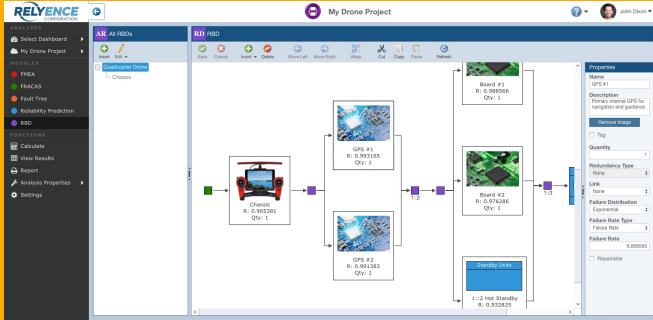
RELYENCE CORPORATION

My Drone Project

John Dixon

ANALYSES
Select Dashboard
My Drone Project
MODULES
FMEA
FRACAS
Fault Tree
Reliability Prediction
RBD
FUNCTIONS
Calculate
View Results
Report
Analysis Properties
Settings

AR All RBDs
Insert Edit
Quadcopter Drone
Chassis

RD RBD
Save Cancel Insert Delete Move Left Move Right Wrap Cut Copy Paste Refresh

Chassis
R: 0.805381
Qty: 1

GPS #1
R: 0.993165
Qty: 1

GPS #2
R: 0.991383
Qty: 1

1:2

Board #1
R: 0.988566
Qty: 1

Board #2
R: 0.976286
Qty: 1

Standby Units
1::2 Hot Standby
R: 0.932825

1::3

Properties
Name
GPS #1
Description
Primary internal GPS for navigation and guidance
Remove Image
Tag
Quantity
1
Redundancy Type
None
Link
None
Failure Distribution
Exponential
Failure Rate Type
Failure Rate
Failure Rate
6.85550
Repairable